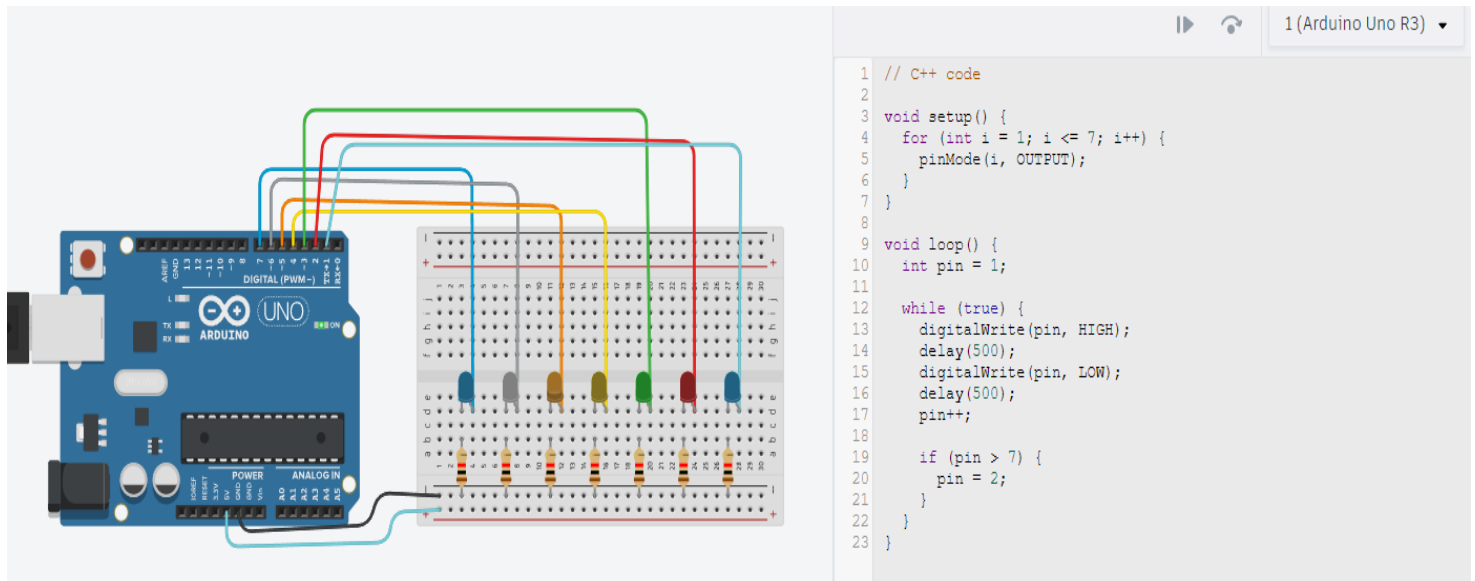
1 (Arduino Uno R3)

1 // C++ code
2
3 void setup() {
4 for (int i = 1; i <= 7; i++) {
5 pinMode(i, OUTPUT);
6 }
7 }
8
9 void loop() {
10 int pin = 1;
11
12 while (true) {
13 digitalWrite(pin, HIGH);
14 delay(500);
15 digitalWrite(pin, LOW);
16 delay(500);
17 pin++;
18
19 if (pin > 7) {
20 pin = 2;
21 }
22 }
23 }

AREF GND 13 12 ~11 ~10 ~9 8 7 ~6 ~5 4 ~3 2 TX→1 RX←0
DIGITAL (PWM~)
L
TX
RX
ARDUINO
UNO
ON
POWER
ANALOG IN
IOREF RESET 3.3V 5V GND GND Vin A0 A1 A2 A3 A4 A5